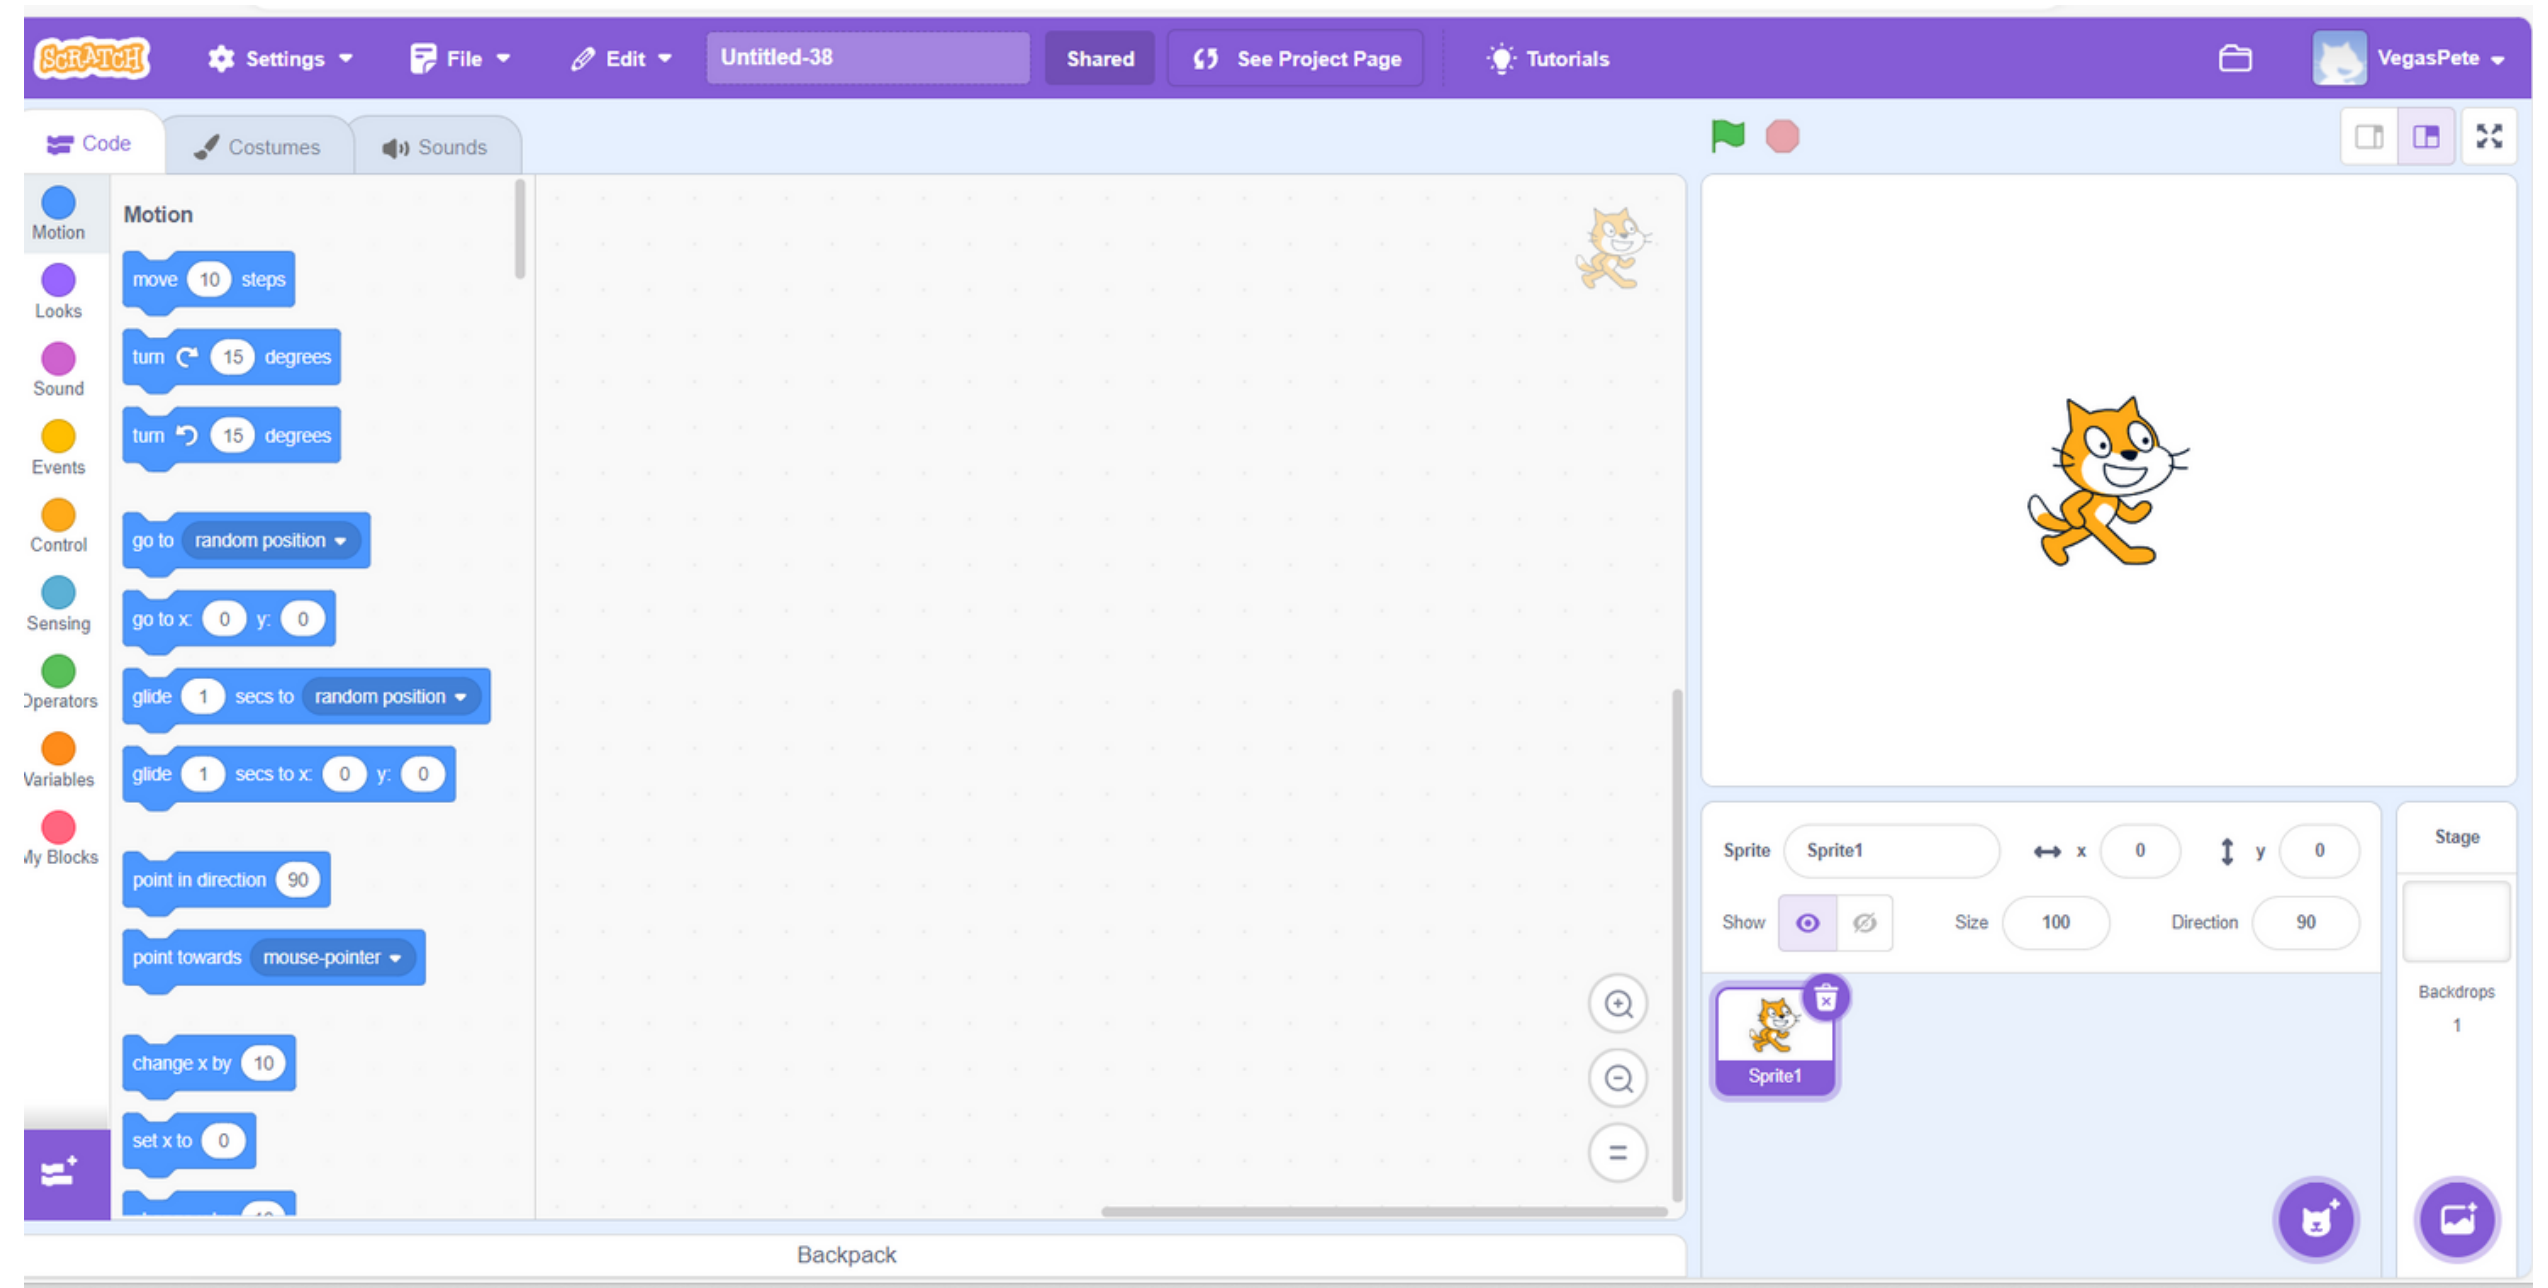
SCRATCH Settings File Edit Untitled-38 Shared See Project Page Tutorials VegasPete

Code Costumes Sounds

Motion
Looks
Sound
Events
Control
Sensing
Operators
Variables
My Blocks

Motion

move 10 steps
turn 15 degrees
turn 15 degrees
go to random position
go to x: 0 y: 0
glide 1 secs to random position
glide 1 secs to x: 0 y: 0
point in direction 90
point towards mouse-pointer
change x by 10
set x to 0

Sprite Sprite1 x 0 y 0
Show Size 100 Direction 90

Sprite1

Stage
Backdrops
1

Backpack